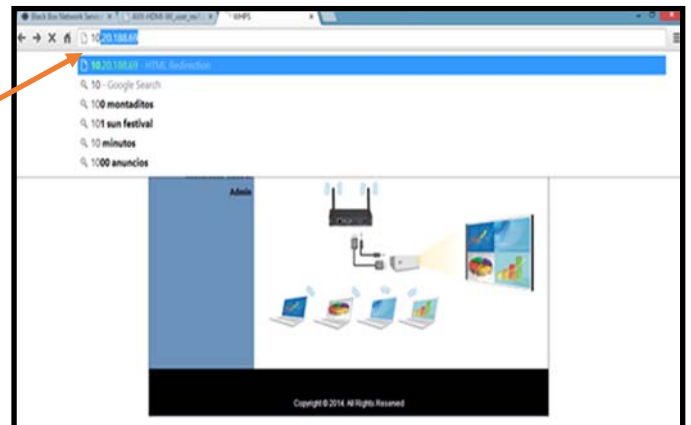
Black Box Network Servic × AVX-HDMI-WI_user_ma × WHPS ×

10.20.188.69

10.20.188.69 - HTML Redirection
10 - Google Search
100 montaditos
101 sun festival
10 minutos
1000 anuncios

Admin

Copyright © 2014. All Rights Reserved